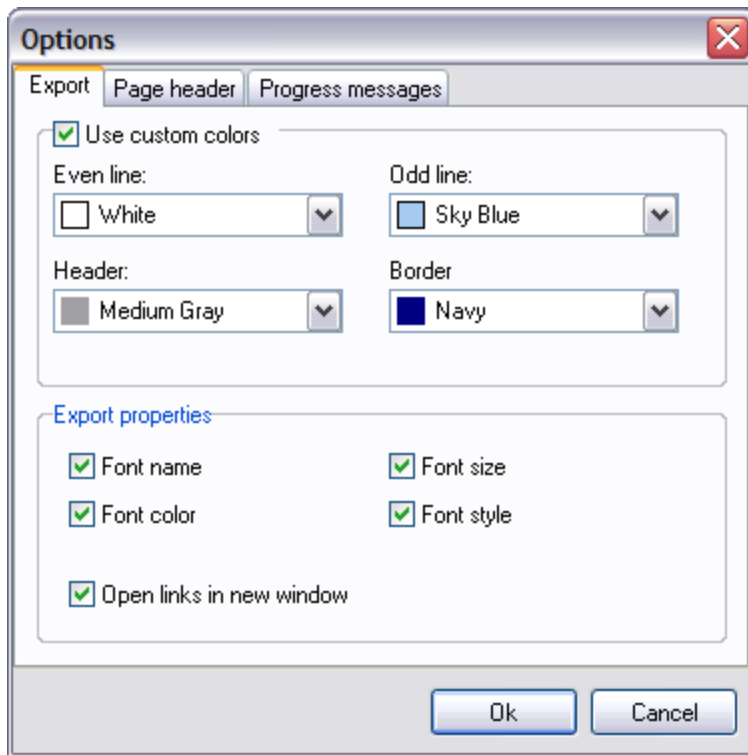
Options

Export | Page header | Progress messages

Use custom colors

Even line:
White

Odd line:
Sky Blue

Header:
Medium Gray

Border
Navy

Export properties

Font name
Font size
Font color
Font style

Open links in new window

Ok
Cancel